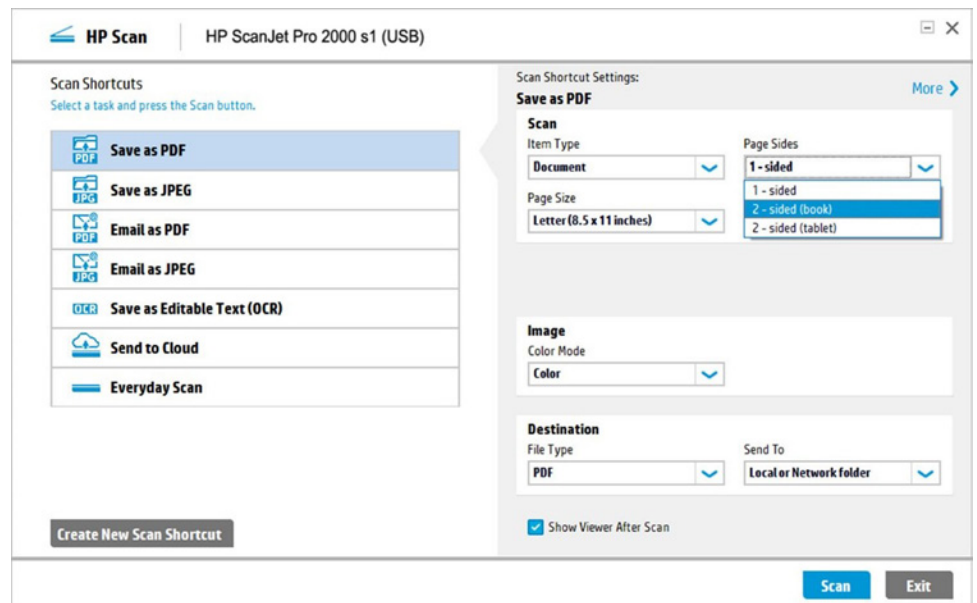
HP Scan | HP ScanJet Pro 2000 s1 (USB)

Scan Shortcuts
Select a task and press the Scan button.

PDF Save as PDF
JPG Save as JPEG
PDF Email as PDF
JPG Email as JPEG
OCR Save as Editable Text (OCR)
Send to Cloud
Everyday Scan

Create New Scan Shortcut

Scan Shortcut Settings:
Save as PDF
More

Scan
Item Type
Document
Page Sides
1-sided
1 - sided
2 - sided (book)
2 - sided (tablet)
Page Size
Letter (8.5 x 11 inches)

Image
Color Mode
Color

Destination
File Type
PDF
Send To
Local or Network folder

Show Viewer After Scan

Scan
Exit